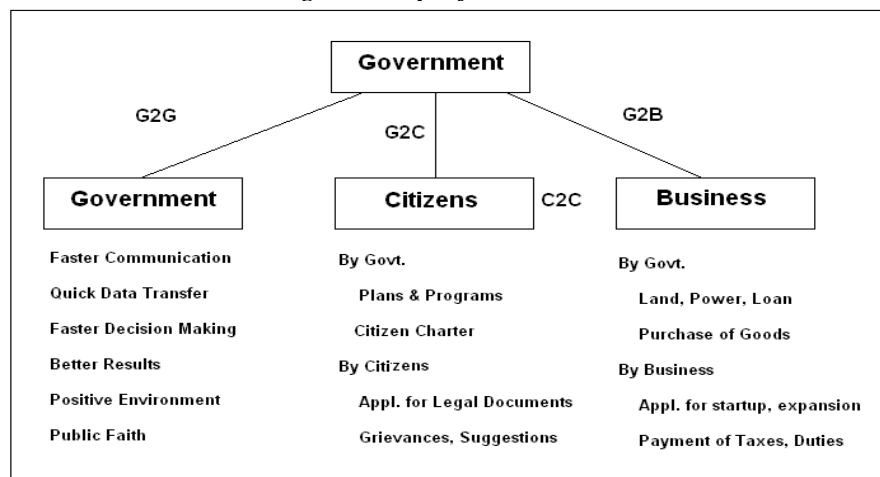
Government

G2G

G2C

G2B

Government

Faster Communication

Quick Data Transfer

Faster Decision Making

Better Results

Positive Environment

Public Faith

Citizens

C2C

By Govt.

Plans & Programs

Citizen Charter

By Citizens

Appl. for Legal Documents

Grievances, Suggestions

Business

By Govt.

Land, Power, Loan

Purchase of Goods

By Business

Appl. for startup, expansion

Payment of Taxes, Duties